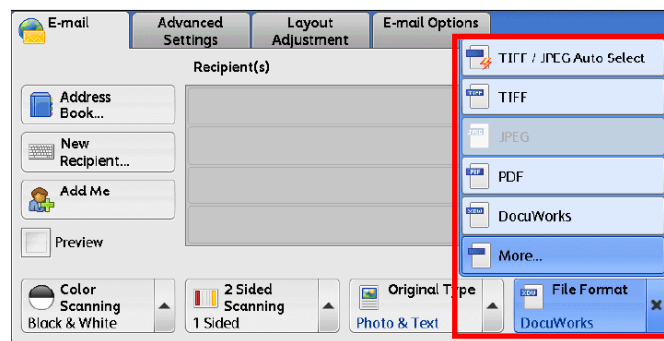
E-mail
Advanced Settings
Layout Adjustment
E-mail Options

Recipient(s)

Address Book...
New Recipient...
Add Me
Preview

TIFF / JPEG Auto Select
TIFF
JPEG
PDF
DocuWorks
More...

Color Scanning
Black & White
2 Sided Scanning
1 Sided
Original Type
Photo & Text
File Format
DocuWorks